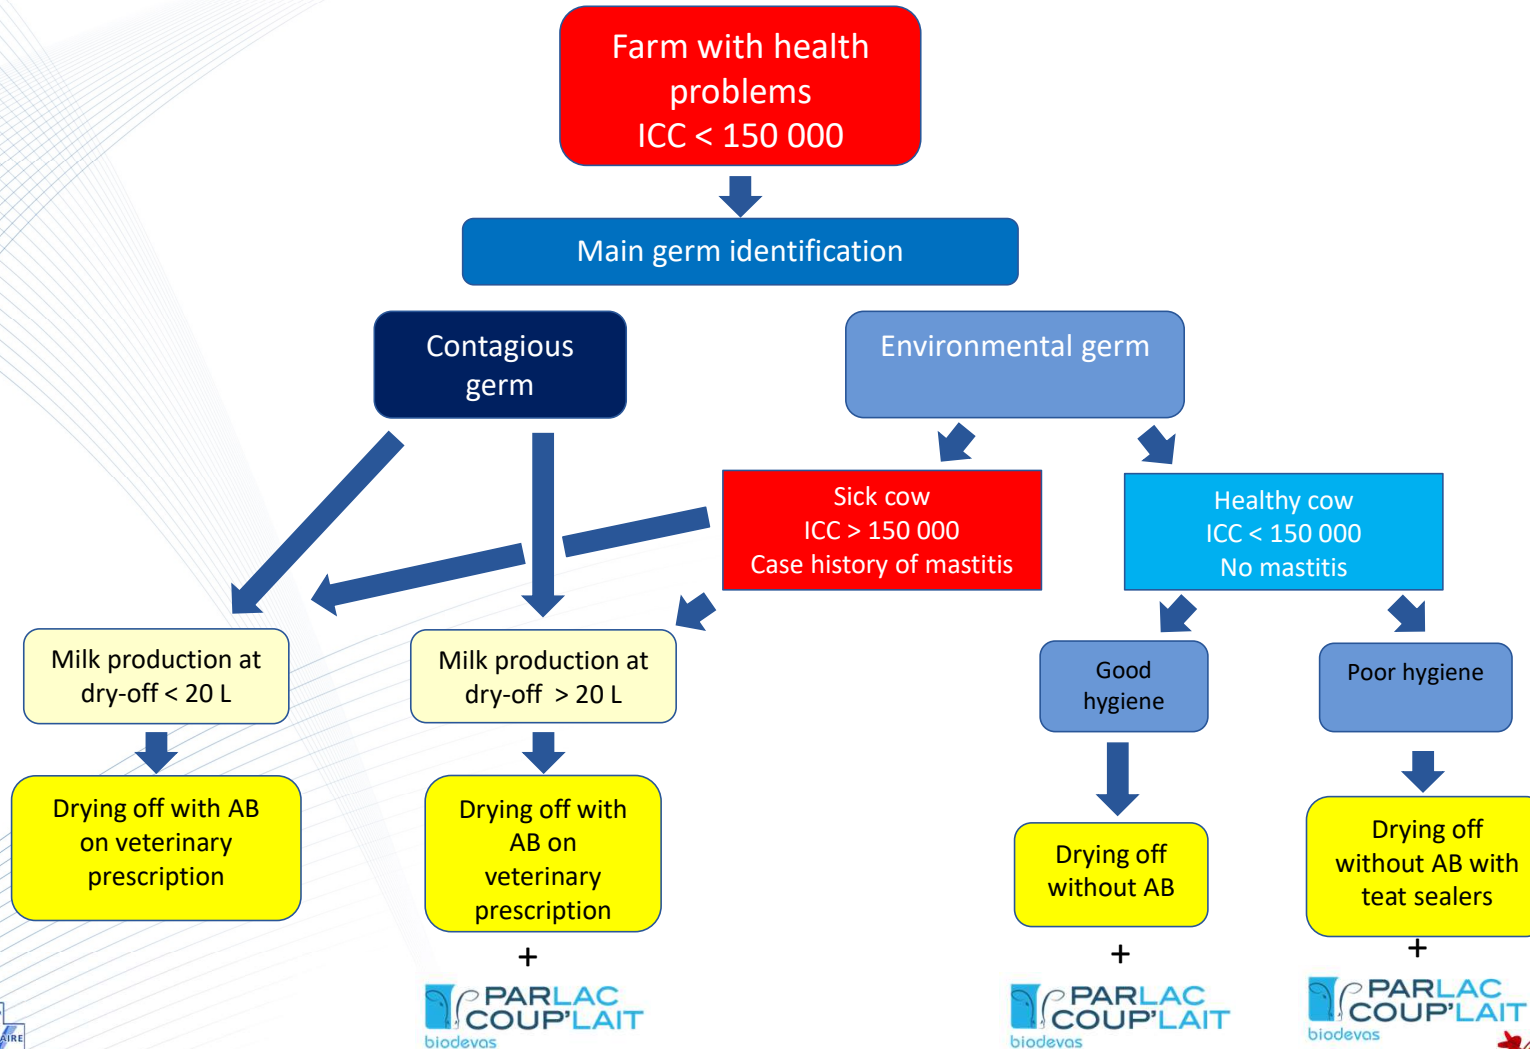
Farm with health problems
ICC < 150 000

Main germ identification

Contagious germ

Environmental germ

Sick cow
ICC > 150 000
Case history of mastitis

Healthy cow
ICC < 150 000
No mastitis

Milk production at dry-off < 20 L

Milk production at dry-off > 20 L

Good hygiene

Poor hygiene

Drying off with AB on veterinary prescription

Drying off with AB on veterinary prescription

+

PARLAC COUP'LAIT
biodevas

Drying off without AB

+

PARLAC COUP'LAIT
biodevas

Drying off without AB with teat sealers

+

PARLAC COUP'LAIT
biodevas

AIRE